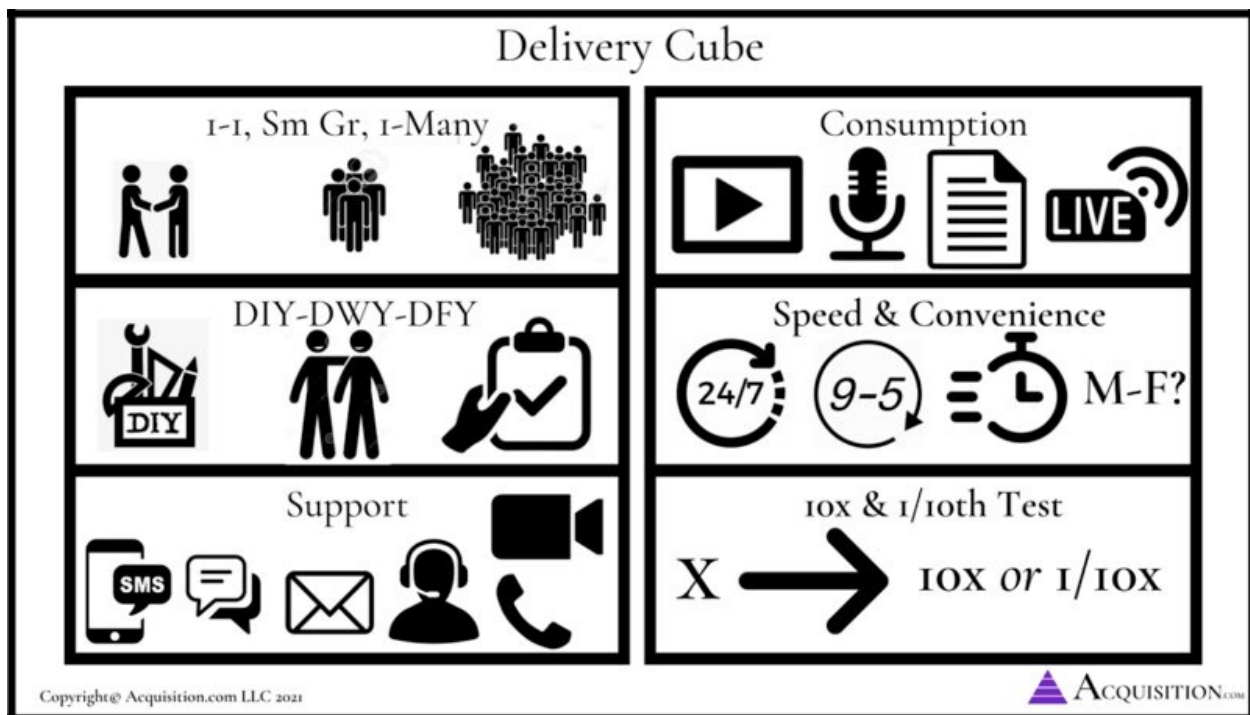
Delivery Cube

1-1, Sm Gr, 1-Many

Consumption

LIVE

DIY-DWY-DFY

DIY

Speed & Convenience

24/7

9-5

M-F?

Support

SMS

10x & 1/10th Test

X

10x *or* 1/10x

Copyright© Acquisition.com LLC 2021

ACQUISITION.COM